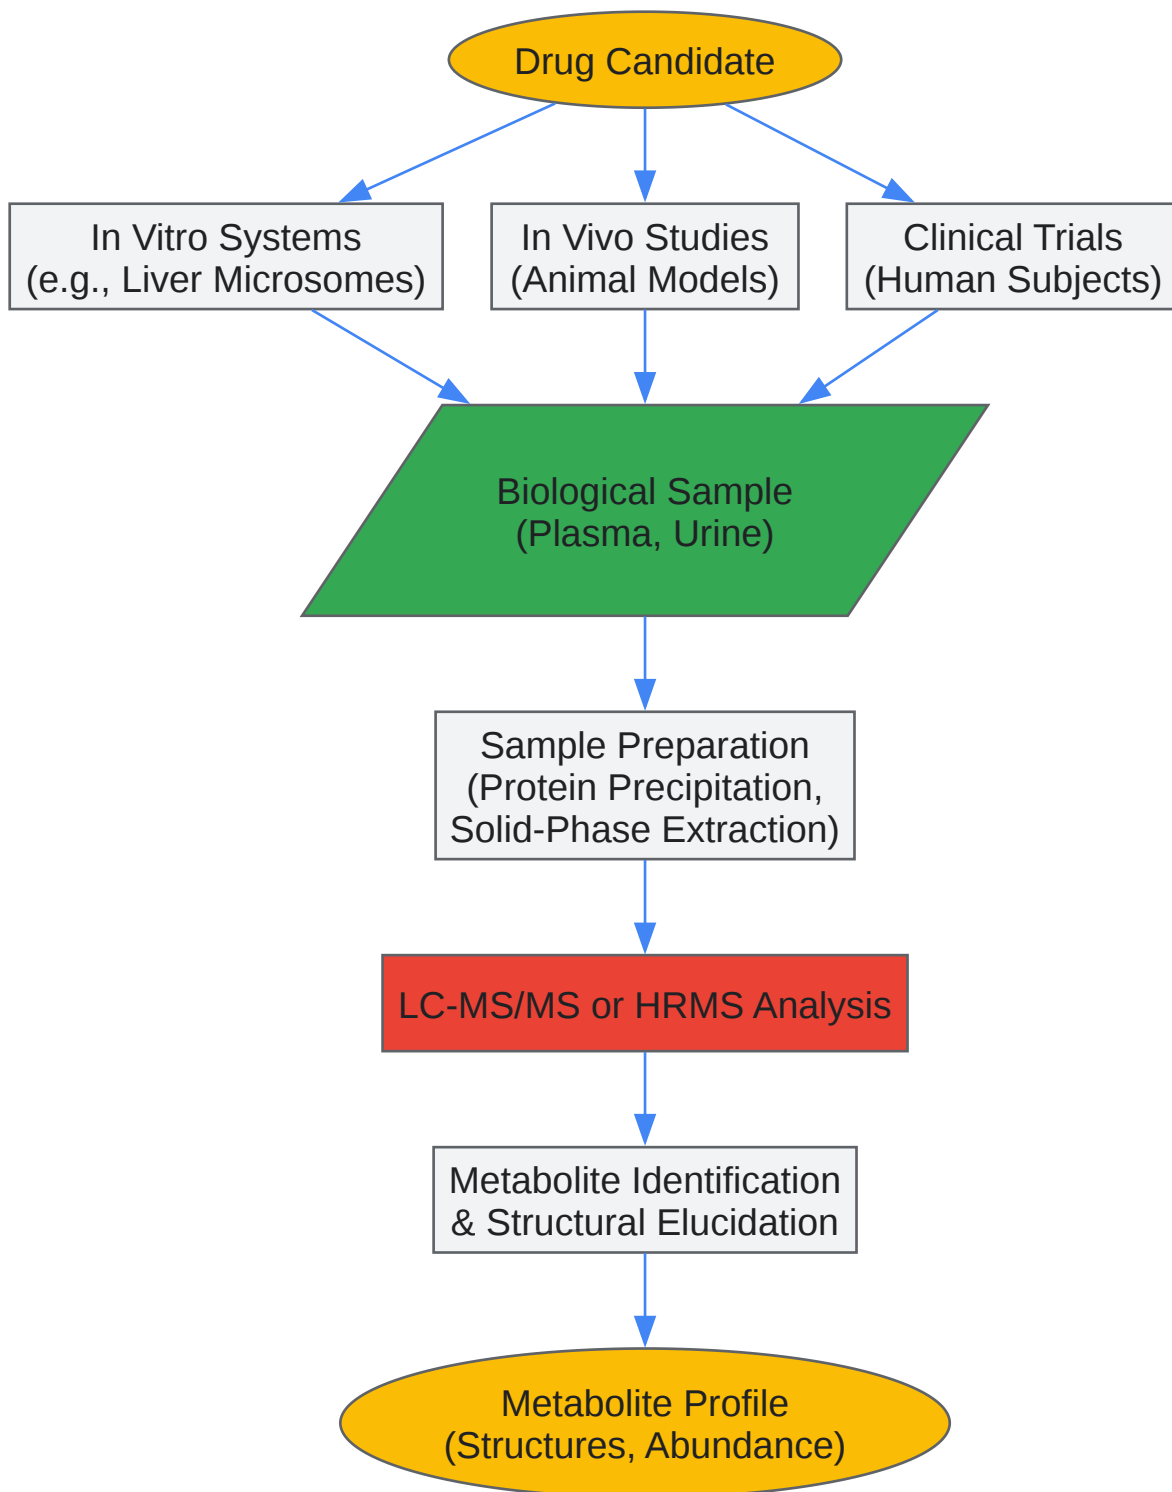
Drug Candidate

In Vitro Systems
(e.g., Liver Microsomes)

In Vivo Studies
(Animal Models)

Clinical Trials
(Human Subjects)

Biological Sample
(Plasma, Urine)

Sample Preparation
(Protein Precipitation,
Solid-Phase Extraction)

LC-MS/MS or HRMS Analysis

Metabolite Identification
& Structural Elucidation

Metabolite Profile
(Structures, Abundance)